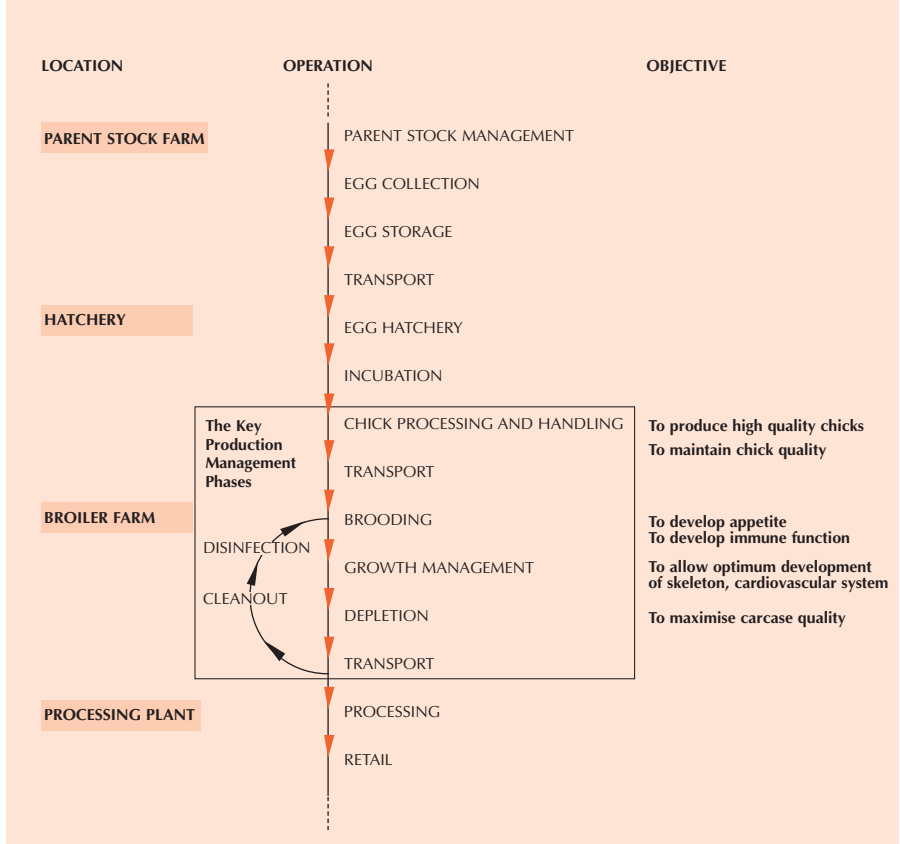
LOCATION

OPERATION

OBJECTIVE

PARENT STOCK FARM

PARENT STOCK MANAGEMENT

EGG COLLECTION

EGG STORAGE

TRANSPORT

HATCHERY

EGG HATCHERY

INCUBATION

The Key Production Management Phases

CHICK PROCESSING AND HANDLING

To produce high quality chicks

To maintain chick quality

TRANSPORT

BROILER FARM

BROODING

To develop appetite
To develop immune function

DISINFECTION

GROWTH MANAGEMENT

To allow optimum development of skeleton, cardiovascular system

CLEANOUT

DEPLETION

To maximise carcase quality

TRANSPORT

PROCESSING PLANT

PROCESSING

RETAIL